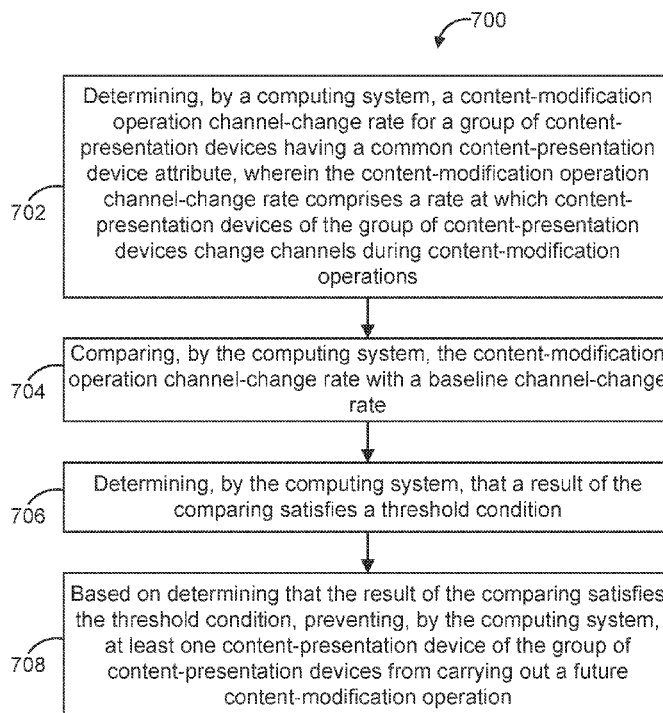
700

702

Determining, by a computing system, a content-modification operation channel-change rate for a group of content-presentation devices having a common content-presentation device attribute, wherein the content-modification operation channel-change rate comprises a rate at which content-presentation devices of the group of content-presentation devices change channels during content-modification operations

704

Comparing, by the computing system, the content-modification operation channel-change rate with a baseline channel-change rate

706

Determining, by the computing system, that a result of the comparing satisfies a threshold condition

708

Based on determining that the result of the comparing satisfies the threshold condition, preventing, by the computing system, at least one content-presentation device of the group of content-presentation devices from carrying out a future content-modification operation